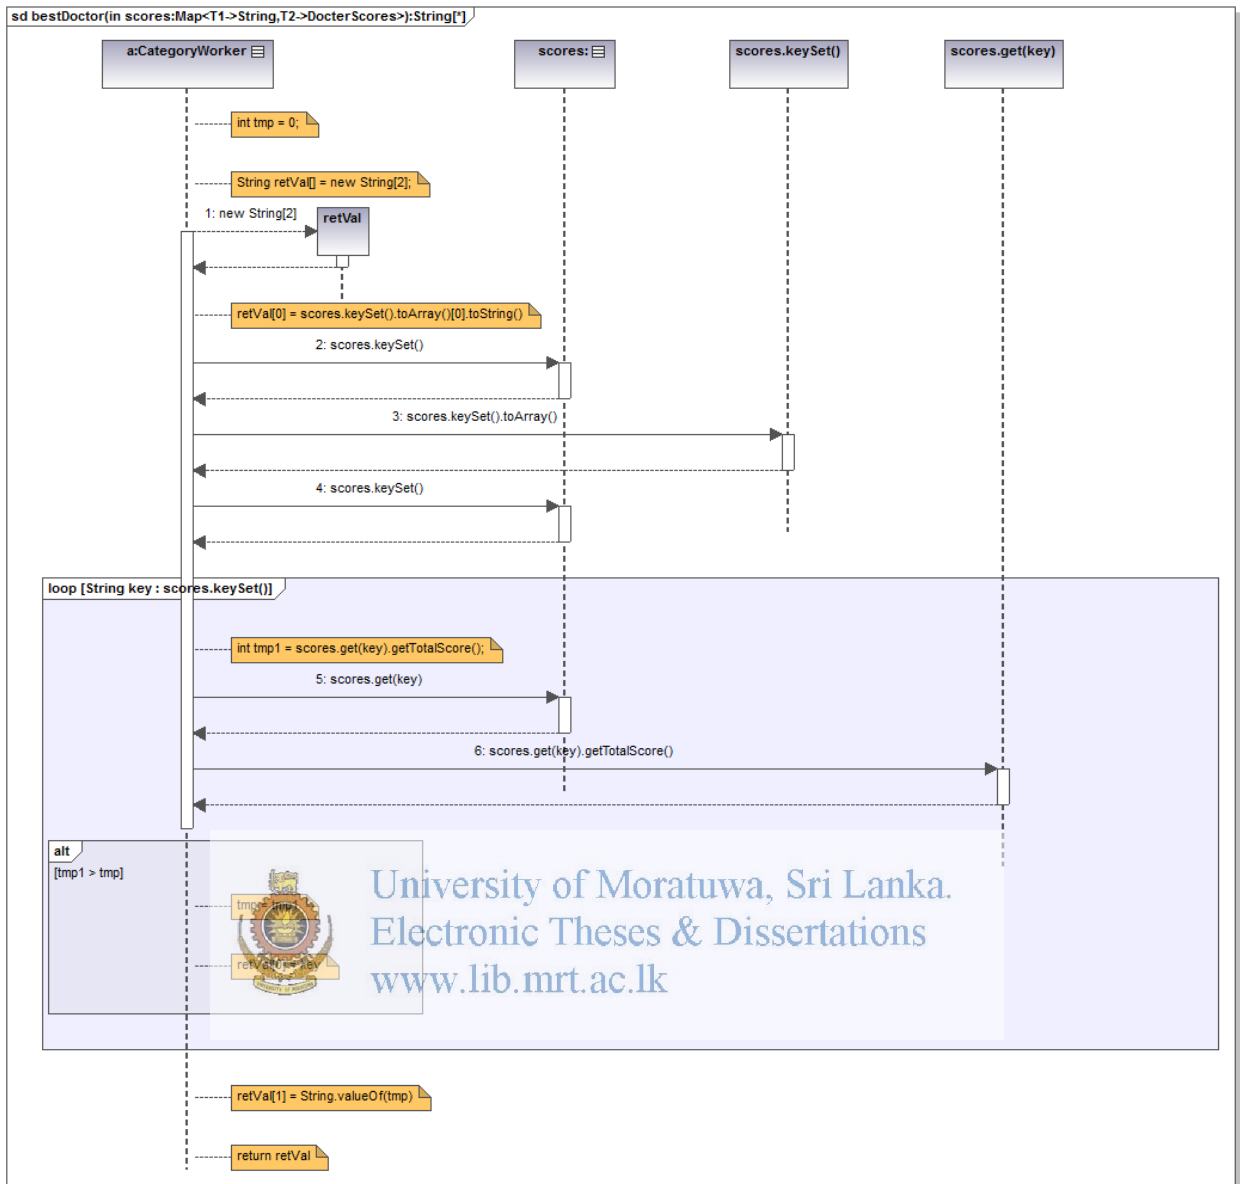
sd bestDoctor(in scores:Map<T1->String,T2->DocterScores>):String[*]

a:CategoryWorker

scores:

scores.keySet()

scores.get(key)

int tmp = 0;

String retVal[] = new String[2];

1: new String[2]

retVal

retVal[0] = scores.keySet().toArray()[0].toString()

2: scores.keySet()

3: scores.keySet().toArray()

4: scores.keySet()

loop [String key : scores.keySet()]

int tmp1 = scores.get(key).getTotalScore();

5: scores.get(key)

6: scores.get(key).getTotalScore()

alt

[tmp1 > tmp]

tmp = tmp1

retVal[1] = key

University of Moratuwa, Sri Lanka.
Electronic Theses & Dissertations
www.lib.mrt.ac.lk

retVal[1] = String.valueOf(tmp)

return retVal